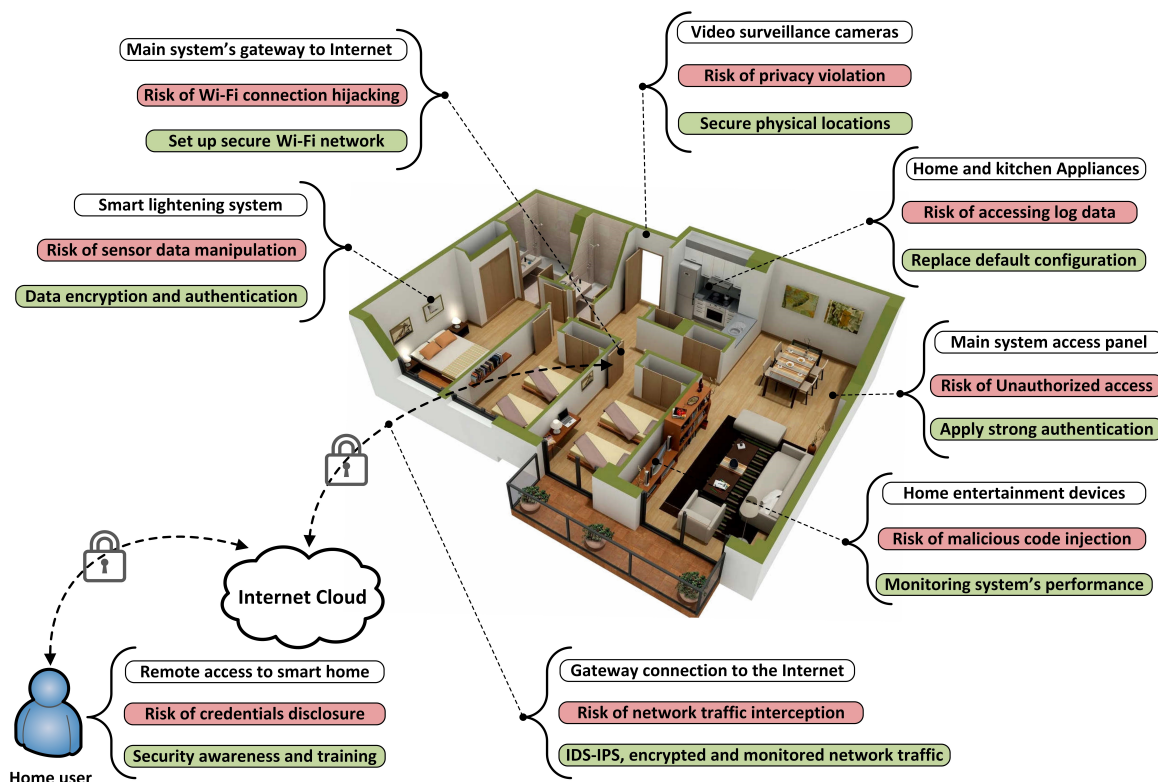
Main system's gateway to Internet
Risk of Wi-Fi connection hijacking
Set up secure Wi-Fi network

Video surveillance cameras
Risk of privacy violation
Secure physical locations

Home and kitchen Appliances
Risk of accessing log data
Replace default configuration

Smart lightening system
Risk of sensor data manipulation
Data encryption and authentication

Main system access panel
Risk of Unauthorized access
Apply strong authentication

Home entertainment devices
Risk of malicious code injection
Monitoring system's performance

Internet Cloud

Remote access to smart home
Risk of credentials disclosure
Security awareness and training

Gateway connection to the Internet
Risk of network traffic interception
IDS-IPS, encrypted and monitored network traffic

Home user